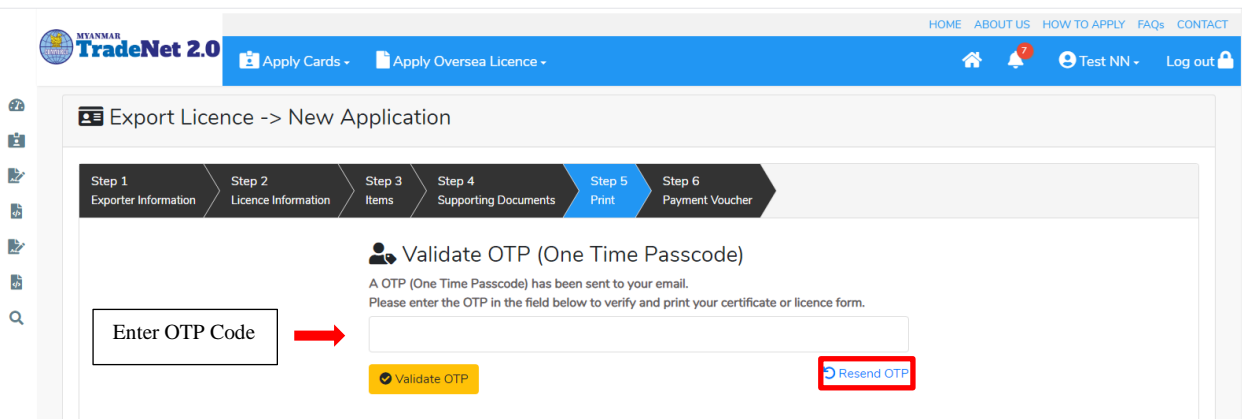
MYANMAR TradeNet 2.0

HOME ABOUT US HOW TO APPLY FAQs CONTACT

Apply Cards Apply Oversea Licence

7 Test NN Log out

Export Licence -> New Application

Step 1 Exporter Information
Step 2 Licence Information
Step 3 Items
Step 4 Supporting Documents
Step 5 Print
Step 6 Payment Voucher

Validate OTP (One Time Passcode)

A OTP (One Time Passcode) has been sent to your email.
Please enter the OTP in the field below to verify and print your certificate or licence form.

Enter OTP Code

Validate OTP

Resend OTP